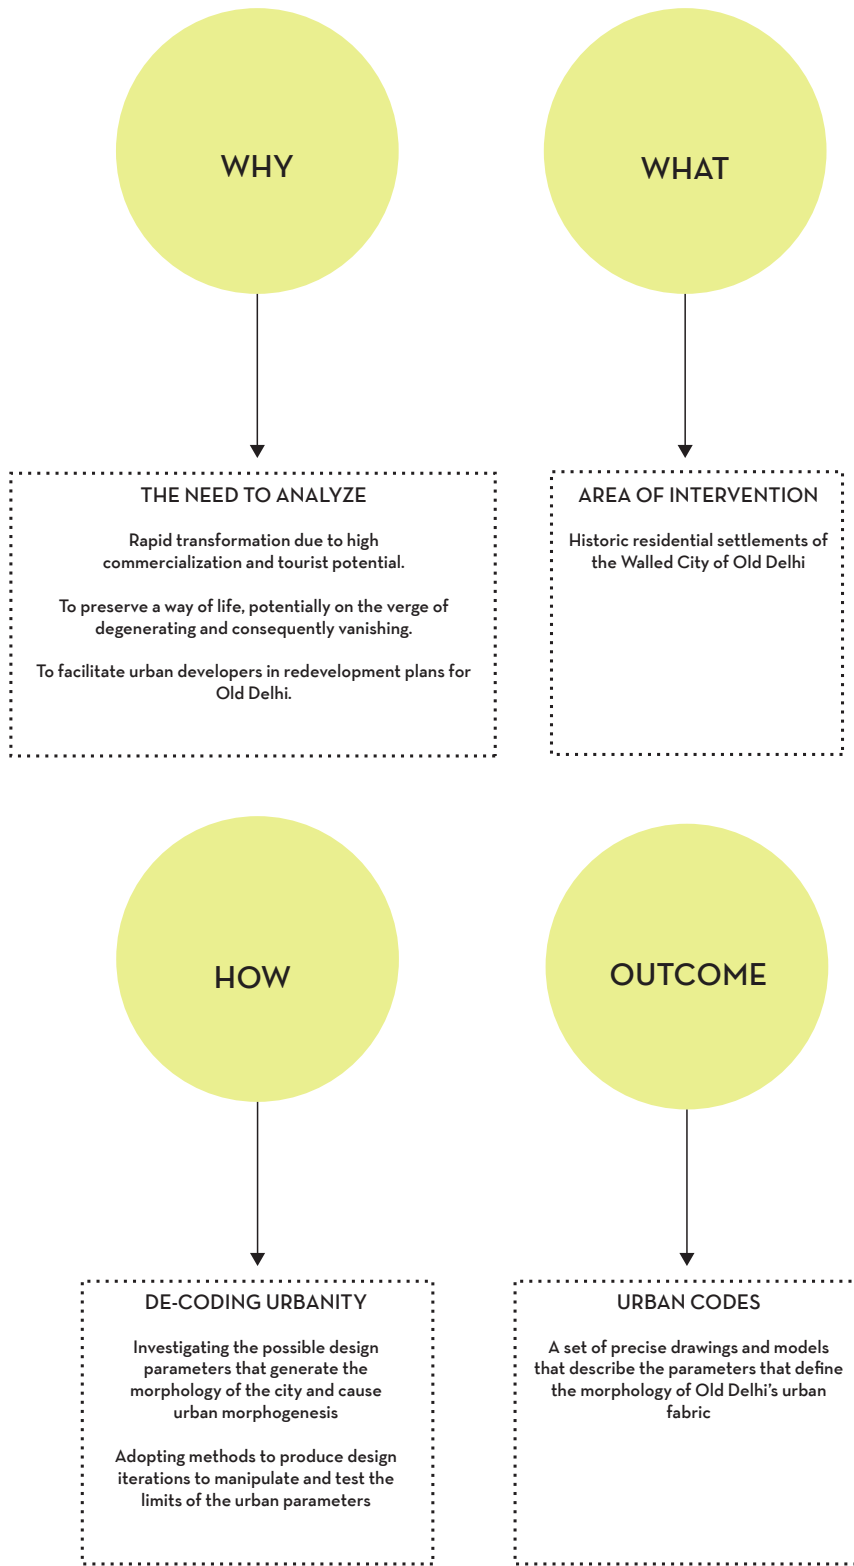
WHY

THE NEED TO ANALYZE

Rapid transformation due to high commercialization and tourist potential.

To preserve a way of life, potentially on the verge of degenerating and consequently vanishing.

To facilitate urban developers in redevelopment plans for Old Delhi.

WHAT

AREA OF INTERVENTION

Historic residential settlements of the Walled City of Old Delhi

HOW

DE-CODING URBANITY

Investigating the possible design parameters that generate the morphology of the city and cause urban morphogenesis

Adopting methods to produce design iterations to manipulate and test the limits of the urban parameters

OUTCOME

URBAN CODES

A set of precise drawings and models that describe the parameters that define the morphology of Old Delhi's urban fabric